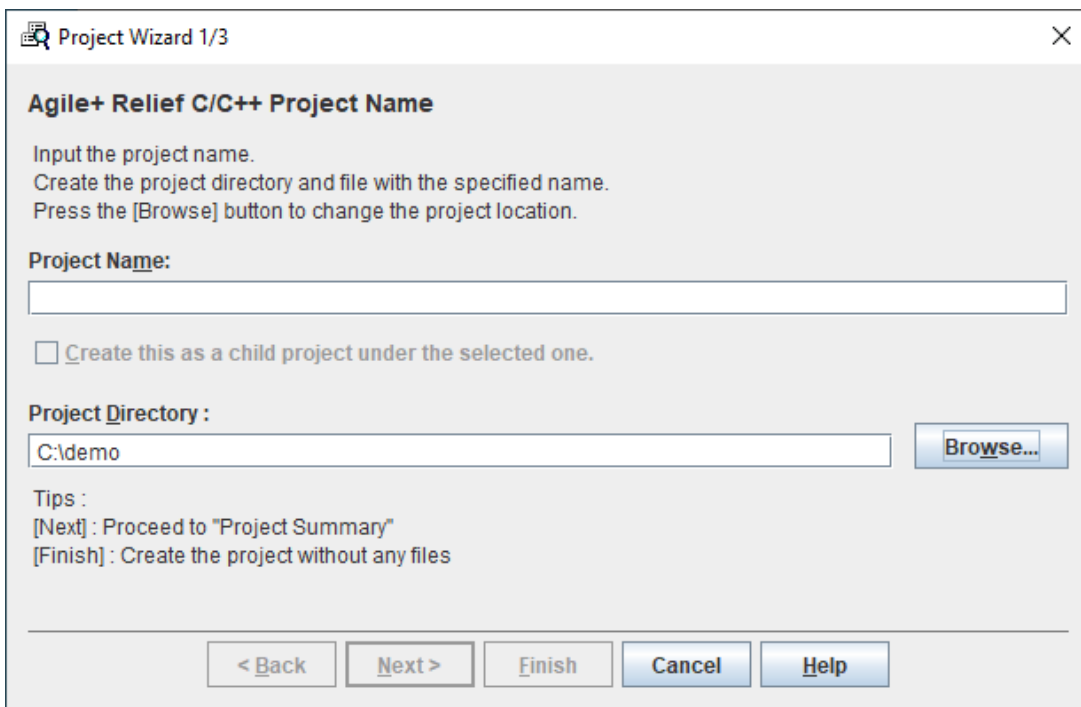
Project Wizard 1/3

×

Agile+ Relief C/C++ Project Name

Input the project name.
Create the project directory and file with the specified name.
Press the [Browse] button to change the project location.

Project Name:

Create this as a child project under the selected one.

Project Directory :

C:\demo

Browse...

Tips :
[Next] : Proceed to "Project Summary"
[Finish] : Create the project without any files

< Back

Next >

Finish

Cancel

Help